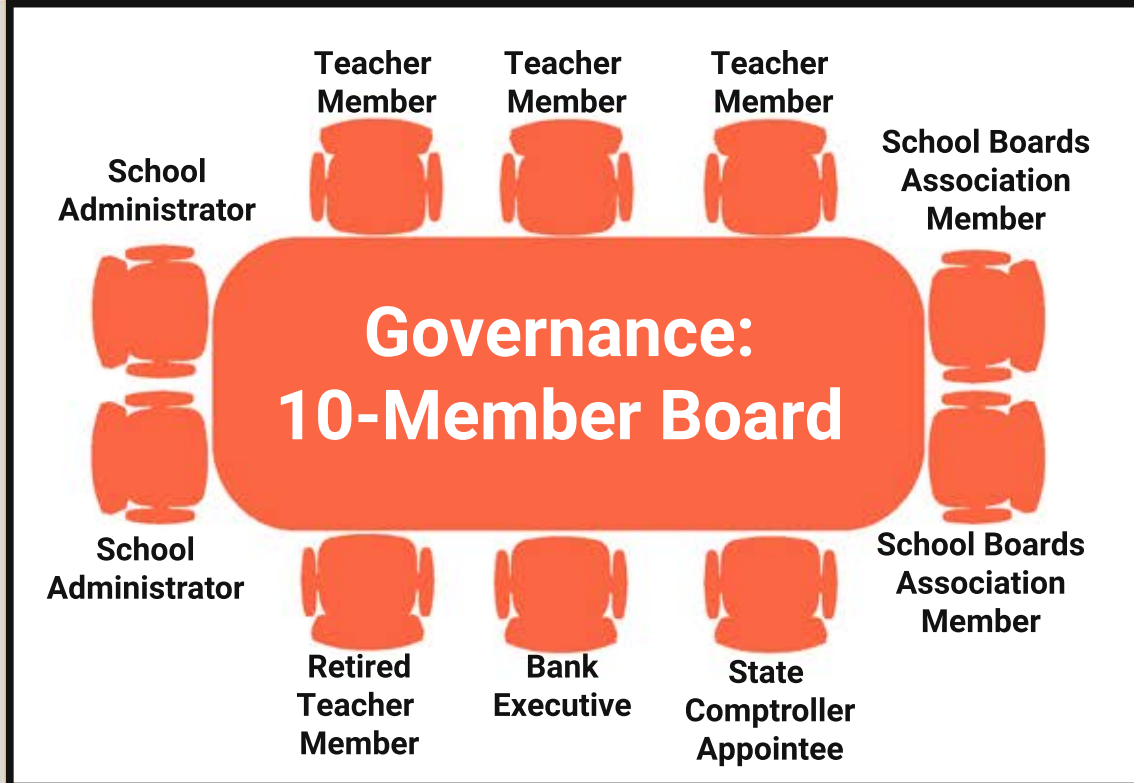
Teacher Member

Teacher Member

Teacher Member

School Administrator

School Boards Association Member

Governance: 10-Member Board

School Administrator

School Boards Association Member

Retired Teacher Member

Bank Executive

State Comptroller Appointee